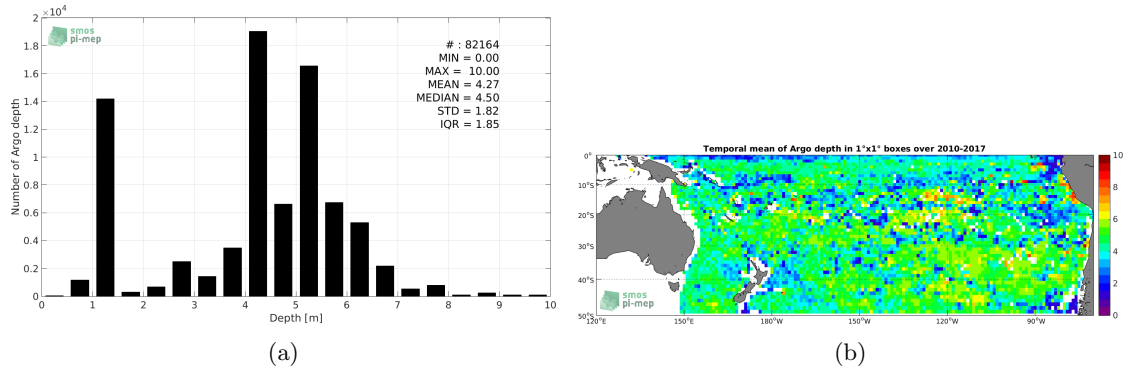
$\times 10^4$
2
1.8
1.6
1.4
1.2
1
0.8
0.6
0.4
0.2
0
Number of Argo depth
smos
pi-mep
# : 82164
MIN = 0.00
MAX = 10.00
MEAN = 4.27
MEDIAN = 4.50
STD = 1.82
IQR = 1.85
0 1 2 3 4 5 6 7 8 9 10
Depth [m]
(a)

Temporal mean of Argo depth in 1°x1° boxes over 2010-2017
0°
10°S
20°S
30°S
40°S
50°S
120°E 150°E 180°W 150°W 120°W 90°W
smos
pi-mep
10
8
6
4
2
0
(b)